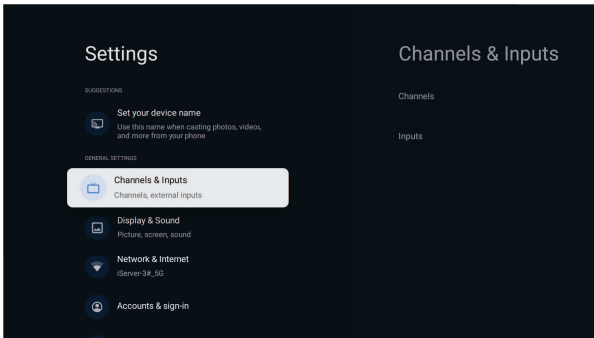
Settings

SUGGESTIONS

Set your device name
Use this name when casting photos, videos, and more from your phone

GENERAL SETTINGS

Channels & Inputs
Channels, external inputs

Display & Sound
Picture, screen, sound

Network & Internet
iServer-3#_5G

Accounts & sign-in

Channels & Inputs

Channels

Inputs